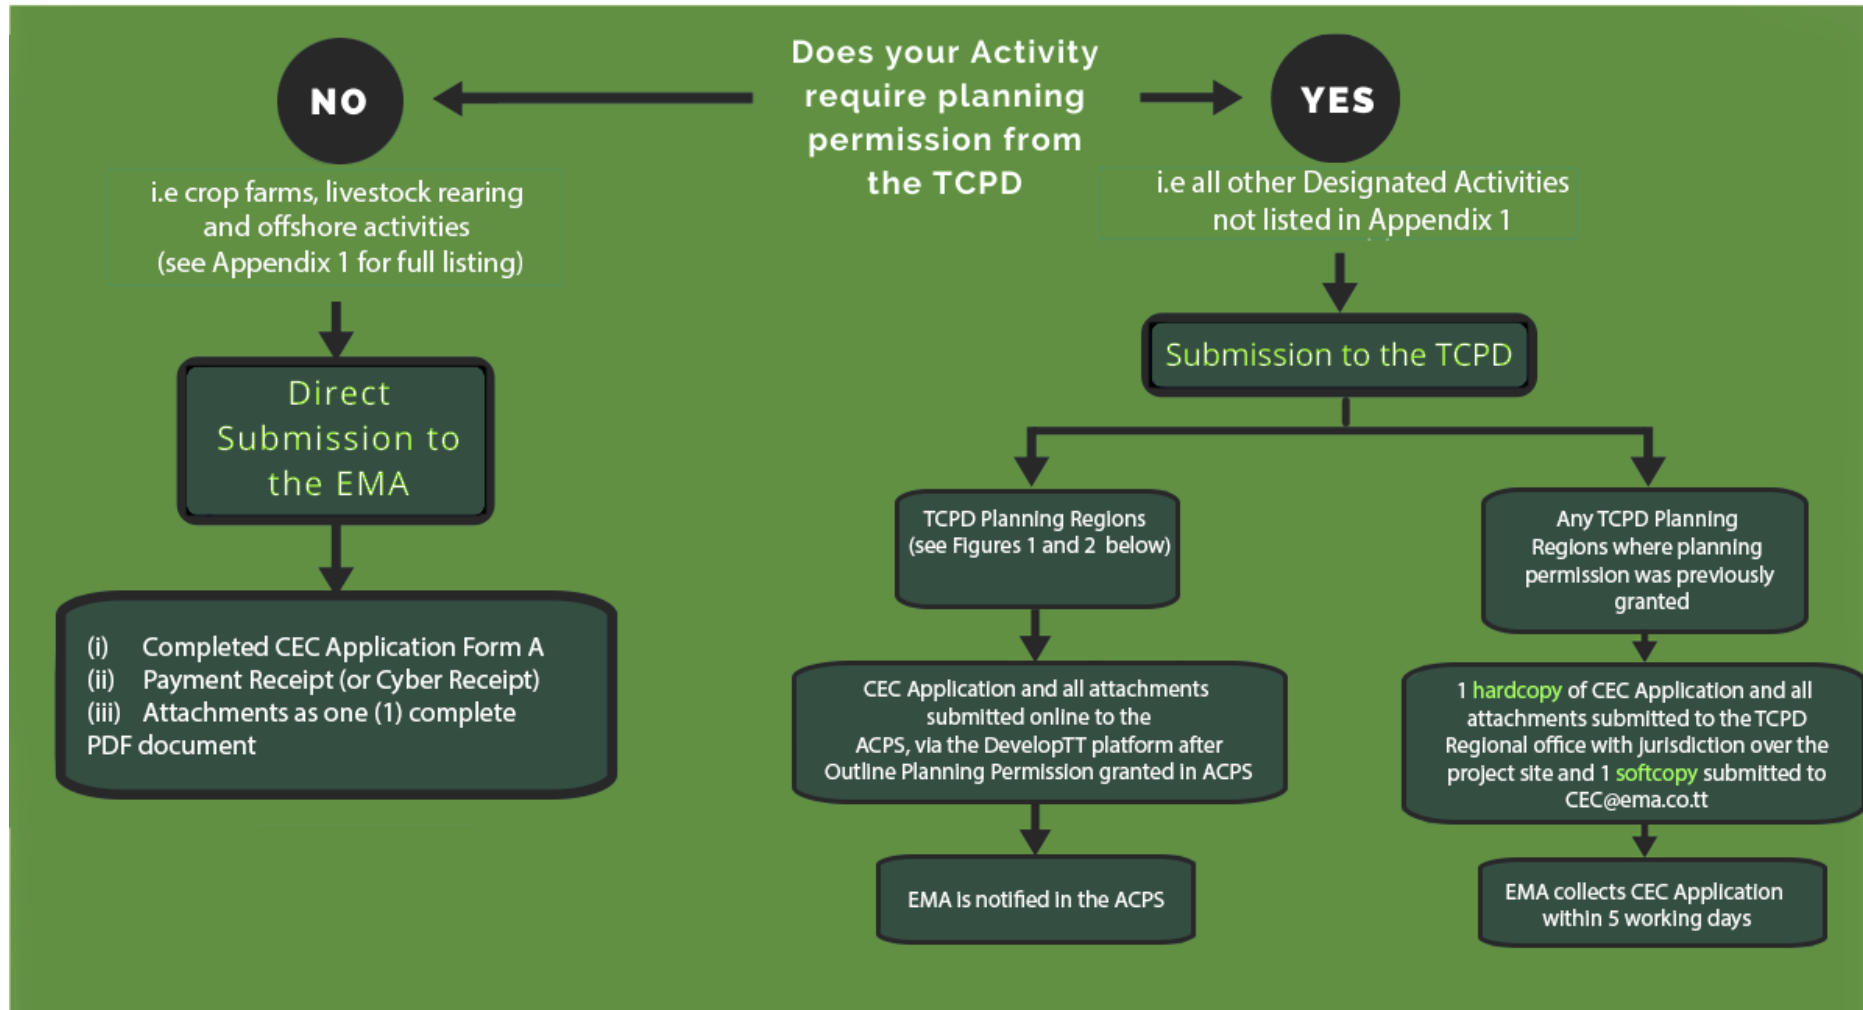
Does your Activity require planning permission from the TCPD

NO

i.e crop farms, livestock rearing and offshore activities (see Appendix 1 for full listing)

Direct Submission to the EMA

(i) Completed CEC Application Form A
(ii) Payment Receipt (or Cyber Receipt)
(iii) Attachments as one (1) complete PDF document

YES

i.e all other Designated Activities not listed in Appendix 1

Submission to the TCPD

TCPD Planning Regions (see Figures 1 and 2 below)

CEC Application and all attachments submitted online to the ACPS, via the DevelopTT platform after Outline Planning Permission granted in ACPS

EMA is notified in the ACPS

Any TCPD Planning Regions where planning permission was previously granted

1 hardcopy of CEC Application and all attachments submitted to the TCPD Regional office with jurisdiction over the project site and 1 softcopy submitted to CEC@ema.co.tt

EMA collects CEC Application within 5 working days